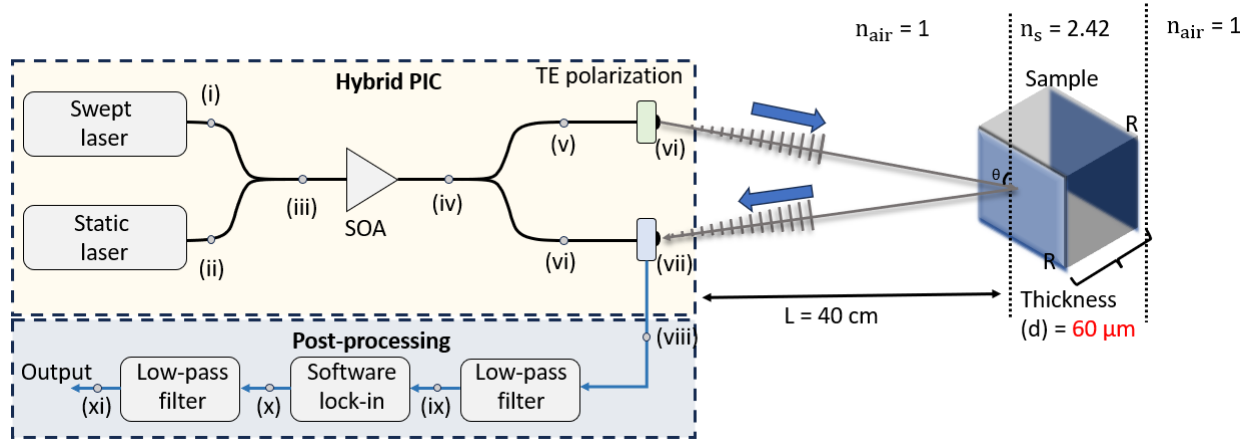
$n_{air}$ = 1

$n_s$ = 2.42

$n_{air}$ = 1

Hybrid PIC

TE polarization

Swept laser

(i)

Static laser

(ii)

(iii)

SOA

(iv)

(v)

(vi)

(vi)

(vii)

Sample

R

θ

R

Thickness (d) = 60 µm

L = 40 cm

(viii)

Post-processing

Output

(xi)

Low-pass filter

(x)

Software lock-in

(ix)

Low-pass filter